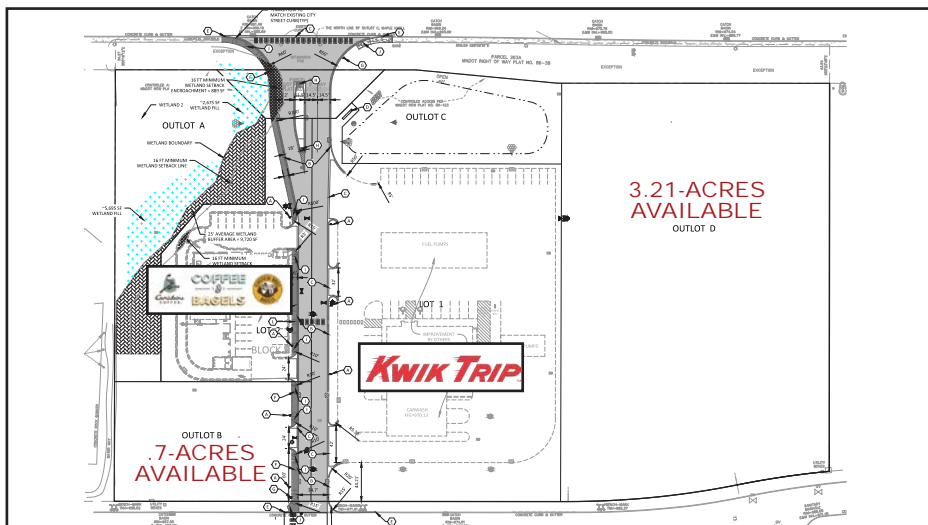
MATCH EXISTING CITY STREET CURB TYPE

THE NORTH LINE OF OUTLOT C

CONCRETE CURB & GUTTER

EXCEPTION

PARCEL 363A
WISDOT RIGHT OF WAY PLAT NO. 86-38

EXCEPTION

16 FT MINIMUM WETLAND SETBACK ENCROACHMENT = 889 SF

WETLAND 2

~2,675 SF WETLAND FILL

OUTLOT A

WETLAND BOUNDARY

16 FT MINIMUM WETLAND SETBACK LINE

OUTLOT C

CONTROLLED ACCESS PER WISDOT ROW PLAT NO. 86-38

3.21-ACRES AVAILABLE
OUTLOT D

~5,655 SF WETLAND FILL

25' AVERAGE WETLAND BUFFER AREA = 9,720 SF

16 FT MINIMUM WETLAND SETBACK

FUEL PUMPS

COFFEE & BAGELS

Caribou COFFEE

LOT 1

LOT

BLOCK

IMPROVEMENT BY OTHERS

KWIK TRIP

CARWASH

OUTLOT B

.7-ACRES AVAILABLE

CONCRETE CURB & GUTTER